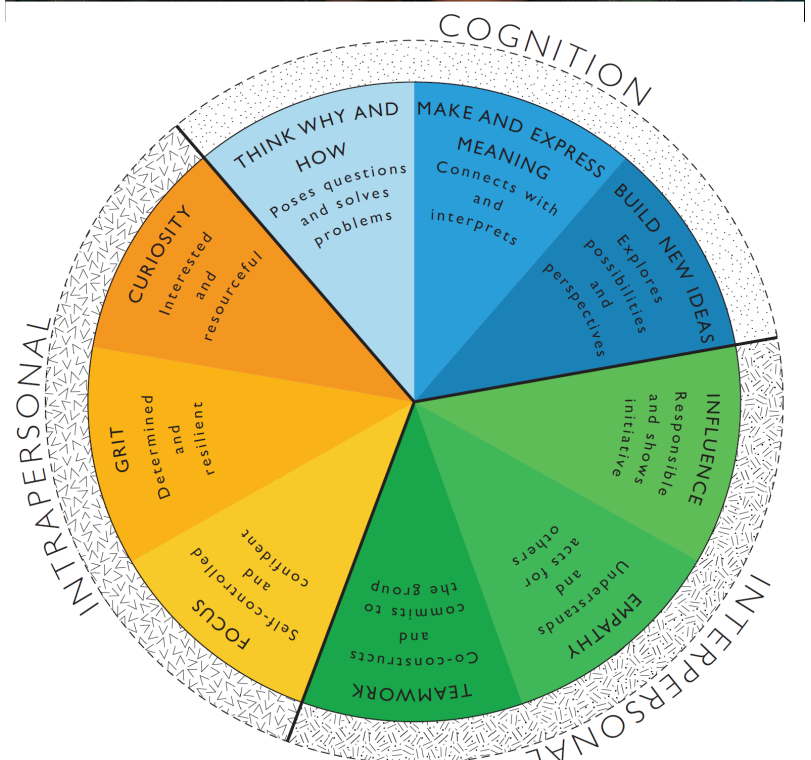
COGNITION

THINK WHY AND HOW
Poses questions and solves problems

MAKE AND EXPRESS MEANING
Connects with and interprets

BUILD NEW IDEAS
Explores possibilities and perspectives

INFLUENCE
Responsible and shows initiative

EMPATHY
Understands and acts for others

TEAMWORK
Co-constructs and commits to the group

FOCUS
Self-controlled and confident

GRIT
Determined and resilient

CURIOSITY
Interested and resourceful

INTRAPERSONAL

INTERPERSONAL